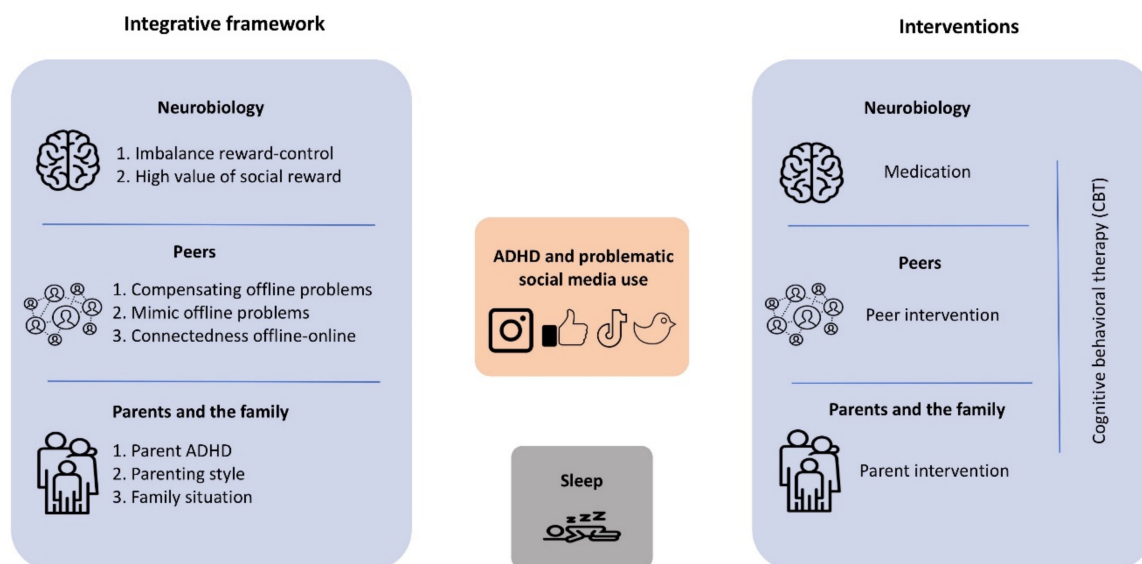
Integrative framework

Neurobiology

1. Imbalance reward-control
2. High value of social reward

Peers

1. Compensating offline problems
2. Mimic offline problems
3. Connectedness offline-online

Parents and the family

1. Parent ADHD
2. Parenting style
3. Family situation

ADHD and problematic social media use

Sleep

zzz

Interventions

Neurobiology

Medication

Peers

Peer intervention

Parents and the family

Parent intervention

Cognitive behavioral therapy (CBT)